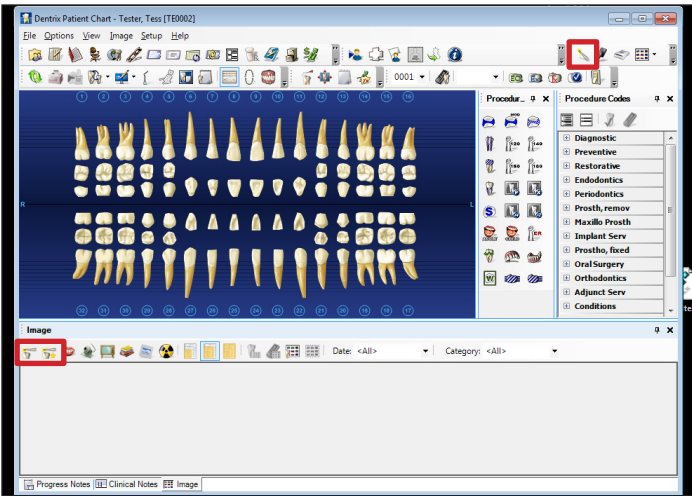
Dentrix Patient Chart - Tester, Tess [TE0002]

File Options View Image Setup Help

0001

1 2 3 4 5 6 7 8 9 10 11 12 13 14 15 16

R

L

32 31 30 29 28 27 26 25 24 23 22 21 20 19 18 17

Procedur...

Procedure Codes

Diagnostic
Preventive
Restorative
Endodontics
Periodontics
Prosth, remov
Maxillo Prosth
Implant Serv
Prostho, fixed
Oral Surgery
Orthodontics
Adjunct Serv
Conditions

Image

Date: <All>

Category: <All>

Progress Notes | Clinical Notes | Image